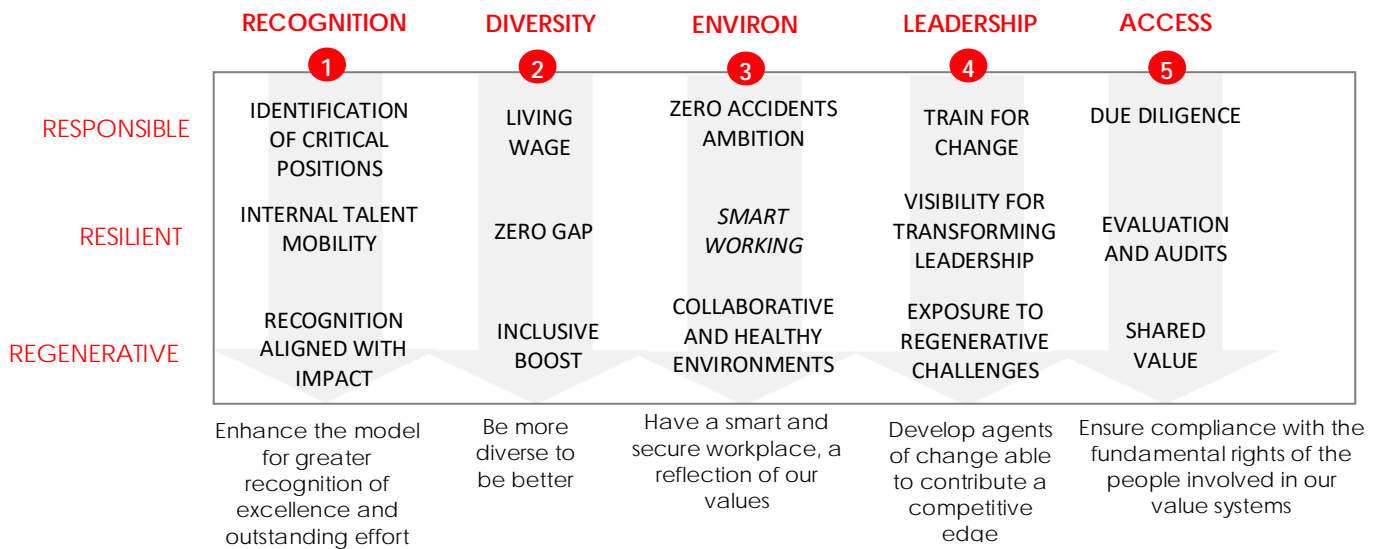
RECOGNITION
1
DIVERSITY
2
ENVIRON
3
LEADERSHIP
4
ACCESS
5

RESPONSIBLE
RESILIENT
REGENERATIVE

IDENTIFICATION OF CRITICAL POSITIONS
INTERNAL TALENT MOBILITY
RECOGNITION ALIGNED WITH IMPACT

LIVING WAGE
ZERO GAP
INCLUSIVE BOOST

ZERO ACCIDENTS AMBITION
*SMART WORKING*
COLLABORATIVE AND HEALTHY ENVIRONMENTS

TRAIN FOR CHANGE
VISIBILITY FOR TRANSFORMING LEADERSHIP
EXPOSURE TO REGENERATIVE CHALLENGES

DUE DILIGENCE
EVALUATION AND AUDITS
SHARED VALUE

Enhance the model for greater recognition of excellence and outstanding effort

Be more diverse to be better

Have a smart and secure workplace, a reflection of our values

Develop agents of change able to contribute a competitive edge

Ensure compliance with the fundamental rights of the people involved in our value systems